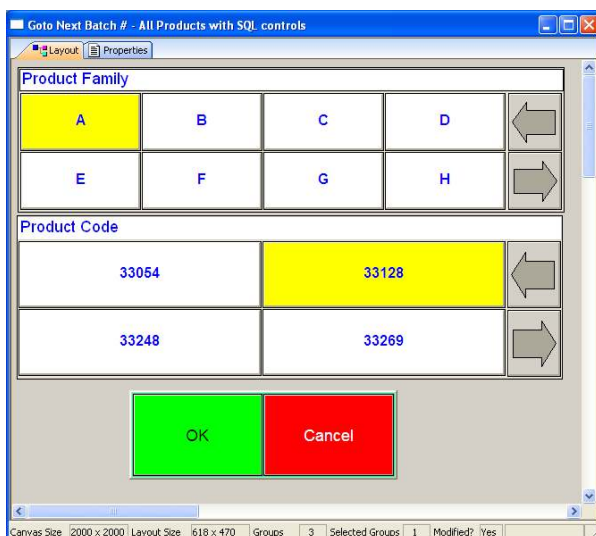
Goto Next Batch # - All Products with SQL controls

Layout | Properties

Product Family

| A | B | C | D |
|---|---|---|---|
| E | F | G | H |

Product Code

| 33054 | 33128 |
|---|---|
| 33248 | 33269 |

OK | Cancel

Canvas Size 2000 x 2000 Layout Size 618 x 470 Groups 3 Selected Groups 1 Modified? Yes